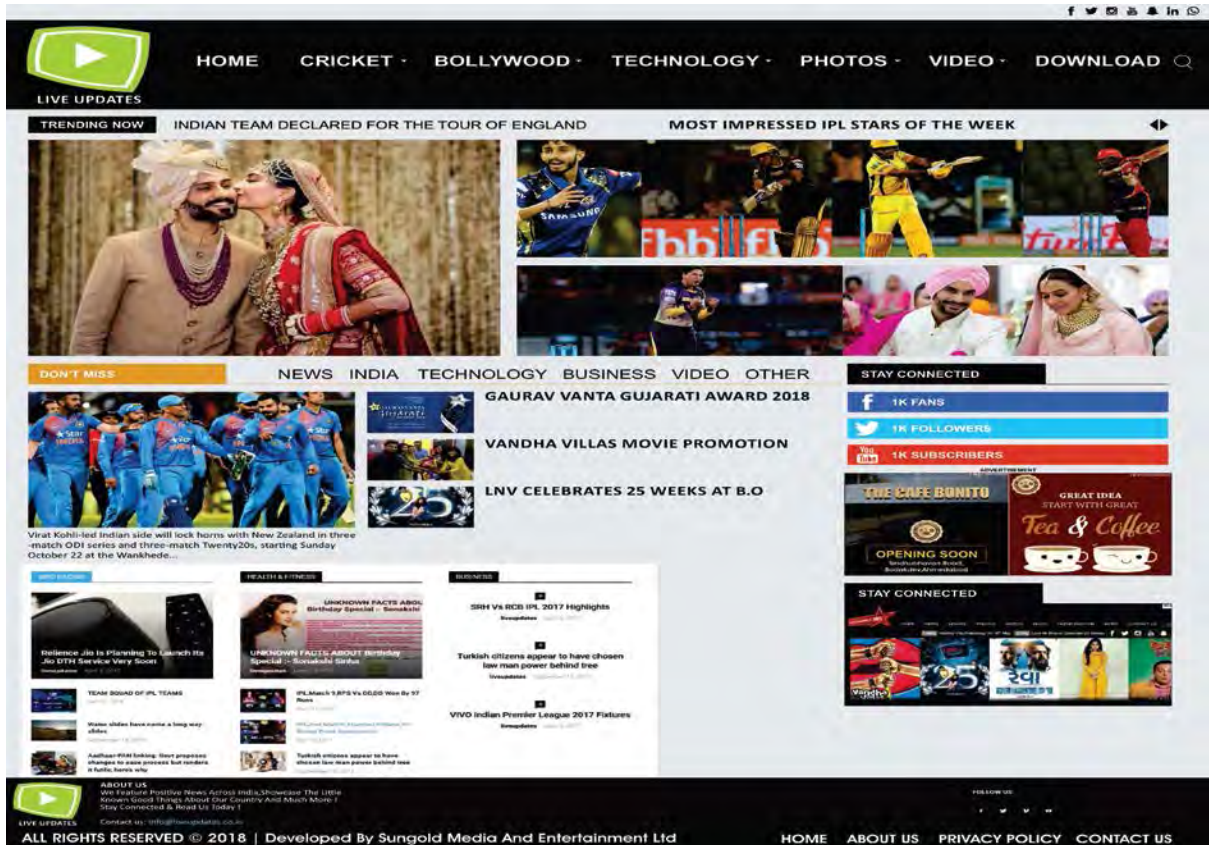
LIVE UPDATES

HOME CRICKET BOLLYWOOD TECHNOLOGY PHOTOS VIDEO DOWNLOAD

TRENDING NOW INDIAN TEAM DECLARED FOR THE TOUR OF ENGLAND MOST IMPRESSED IPL STARS OF THE WEEK

DON'T MISS NEWS INDIA TECHNOLOGY BUSINESS VIDEO OTHER

GAURAV VANTA GUJARATI AWARD 2018

VANDHA VILLAS MOVIE PROMOTION

LNV CELEBRATES 25 WEEKS AT B.O

Virat Kohli-led Indian side will lock horns with New Zealand in three -match ODI series and three-match Twenty20s, starting Sunday October 22 at the Wankhede...

STAY CONNECTED

1K FANS

1K FOLLOWERS

1K SUBSCRIBERS

ADVERTISEMENT

THE CAFE BONITO

OPENING SOON

GREAT IDEA START WITH GREAT Tea & Coffee

STAY CONNECTED

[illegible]

HEALTH & FITNESS

BUSINESS

Relience Jio Is Planning To Launch Its Jio DTH Service Very Soon

UNKNOWN FACTS ABOUT Birthday Special :- Sonakshi Sinha

SRH Vs RCB IPL 2017 Highlights

TEAM SQUAD OF IPL TEAMS

Water slides have come a long way slides

Aadhaar-PAN linking: Govt proposes changes to ease process but renders it futile; here's why

IPL Match 1 RPS Vs DD,DD Won By 97 Runs

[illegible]

Turkish citizens appear to have chosen law man power behind tree

VIVO Indian Premier League 2017 Fixtures

ABOUT US
We Feature Positive News Across India,Showcase The Little Known Good Things About Our Country And Much More ! Stay Connected & Read Us Today !

LIVE UPDATES

Contact us: info@liveupdates.co.in

FOLLOW US

ALL RIGHTS RESERVED © 2018 | Developed By Sungold Media And Entertainment Ltd

HOME ABOUT US PRIVACY POLICY CONTACT US